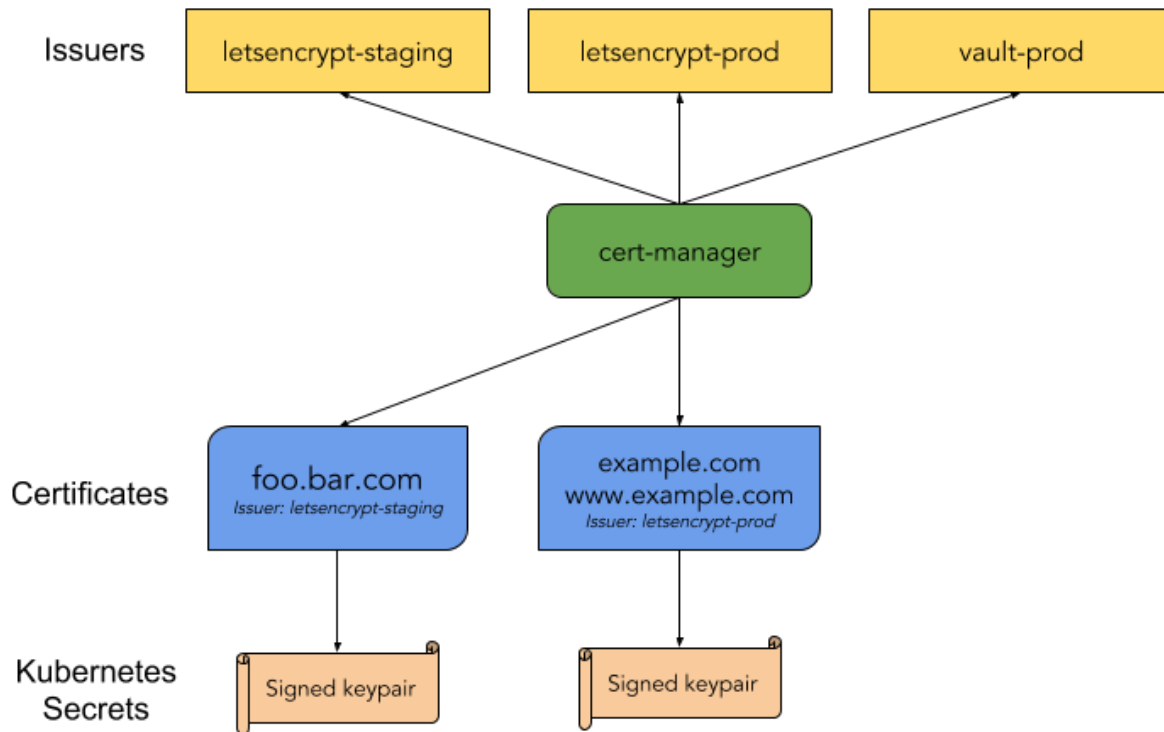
Issuers

letsencrypt-staging

letsencrypt-prod

vault-prod

cert-manager

Certificates

foo.bar.com
Issuer: letsencrypt-staging

example.com
www.example.com
Issuer: letsencrypt-prod

Kubernetes Secrets

Signed keypair

Signed keypair